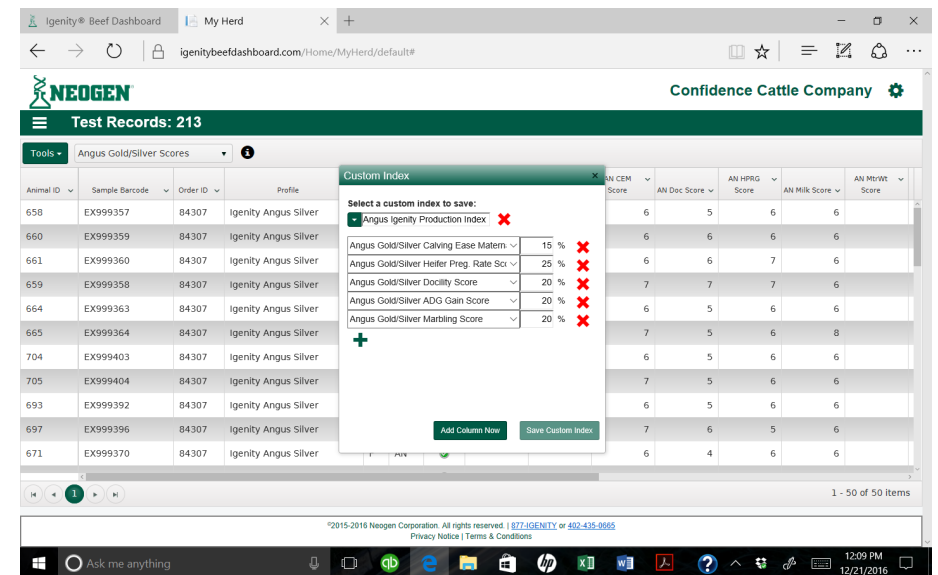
Igenity® Beef Dashboard | My Herd

igenitybeefdashboard.com/Home/MyHerd/default#

NEOGEN

Confidence Cattle Company

Test Records: 213

Tools ▾ | Angus Gold/Silver Scores

Custom Index

Select a custom index to save:

Angus Igenity Production Index

Angus Gold/Silver Calving Ease Matern | 15 %
Angus Gold/Silver Heifer Preg. Rate Sc | 25 %
Angus Gold/Silver Docility Score | 20 %
Angus Gold/Silver ADG Gain Score | 20 %
Angus Gold/Silver Marbling Score | 20 %

Add Column Now | Save Custom Index

| Animal ID | Sample Barcode | Order ID | Profile | AN CEM Score | AN Doc Score | AN HPRG Score | AN Milk Score | AN MtrWt Score |
|---|---|---|---|---|---|---|---|---|
| 658 | EX999357 | 84307 | Igenity Angus Silver | 6 | 5 | 6 | 6 | |
| 660 | EX999359 | 84307 | Igenity Angus Silver | 6 | 6 | 6 | 6 | |
| 661 | EX999360 | 84307 | Igenity Angus Silver | 6 | 6 | 7 | 6 | |
| 659 | EX999358 | 84307 | Igenity Angus Silver | 7 | 7 | 7 | 6 | |
| 664 | EX999363 | 84307 | Igenity Angus Silver | 6 | 5 | 6 | 6 | |
| 665 | EX999364 | 84307 | Igenity Angus Silver | 7 | 5 | 6 | 8 | |
| 704 | EX999403 | 84307 | Igenity Angus Silver | 6 | 5 | 6 | 6 | |
| 705 | EX999404 | 84307 | Igenity Angus Silver | 7 | 5 | 6 | 6 | |
| 693 | EX999392 | 84307 | Igenity Angus Silver | 6 | 5 | 6 | 6 | |
| 697 | EX999396 | 84307 | Igenity Angus Silver | 7 | 6 | 5 | 6 | |
| 671 | EX999370 | 84307 | Igenity Angus Silver | 6 | 4 | 6 | 6 | |

1

1 - 50 of 50 items

©2015-2016 Neogen Corporation. All rights reserved. | 877-IGENITY or 402-435-0665
Privacy Notice | Terms & Conditions

Ask me anything

12:09 PM
12/21/2016